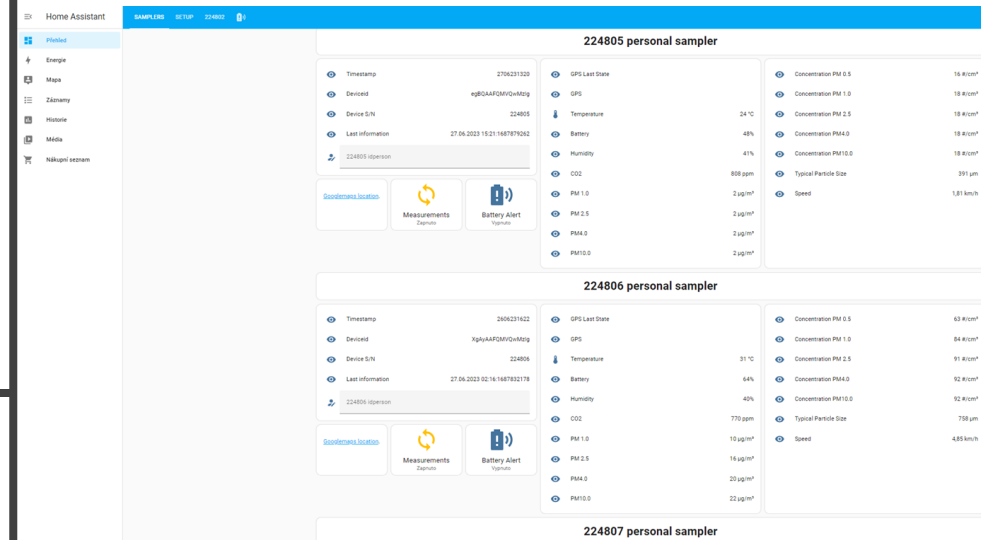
Home Assistant

Přehled
Energie
Mapa
Záznamy
Historie
Média
Nákupní seznam

SAMPLERS SETUP 224802

224805 personal sampler

| | |
|---|---|
| Timestamp | 2706231320 |
| DeviceId | egBGAAFQMVQwMzlg |
| Device S/N | 224805 |
| Last information | 27.06.2023 15:21:1687879262 |

224805 idperson

Googlemaps location.

Measurements
Zapnuto

Battery Alert
Vypnuto

| | |
|---|---|
| GPS Last State | |
| GPS | |
| Temperature | 24 °C |
| Battery | 48% |
| Humidity | 41% |
| CO2 | 808 ppm |
| PM 1.0 | 2 µg/m³ |
| PM 2.5 | 2 µg/m³ |
| PM4.0 | 2 µg/m³ |
| PM10.0 | 2 µg/m³ |

| | |
|---|---|
| Concentration PM 0.5 | 16 #/cm³ |
| Concentration PM 1.0 | 18 #/cm³ |
| Concentration PM 2.5 | 18 #/cm³ |
| Concentration PM4.0 | 18 #/cm³ |
| Concentration PM10.0 | 18 #/cm³ |
| Typical Particle Size | 391 µm |
| Speed | 1,81 km/h |

224806 personal sampler

| | |
|---|---|
| Timestamp | 2606231622 |
| DeviceId | XgAyAAFQMVQwMzlg |
| Device S/N | 224806 |
| Last information | 27.06.2023 02:16:1687832178 |

224806 idperson

Googlemaps location.

Measurements
Zapnuto

Battery Alert
Vypnuto

| | |
|---|---|
| GPS Last State | |
| GPS | |
| Temperature | 31 °C |
| Battery | 64% |
| Humidity | 40% |
| CO2 | 770 ppm |
| PM 1.0 | 10 µg/m³ |
| PM 2.5 | 16 µg/m³ |
| PM4.0 | 20 µg/m³ |
| PM10.0 | 22 µg/m³ |

| | |
|---|---|
| Concentration PM 0.5 | 63 #/cm³ |
| Concentration PM 1.0 | 84 #/cm³ |
| Concentration PM 2.5 | 91 #/cm³ |
| Concentration PM4.0 | 92 #/cm³ |
| Concentration PM10.0 | 92 #/cm³ |
| Typical Particle Size | 758 µm |
| Speed | 4,85 km/h |

224807 personal sampler